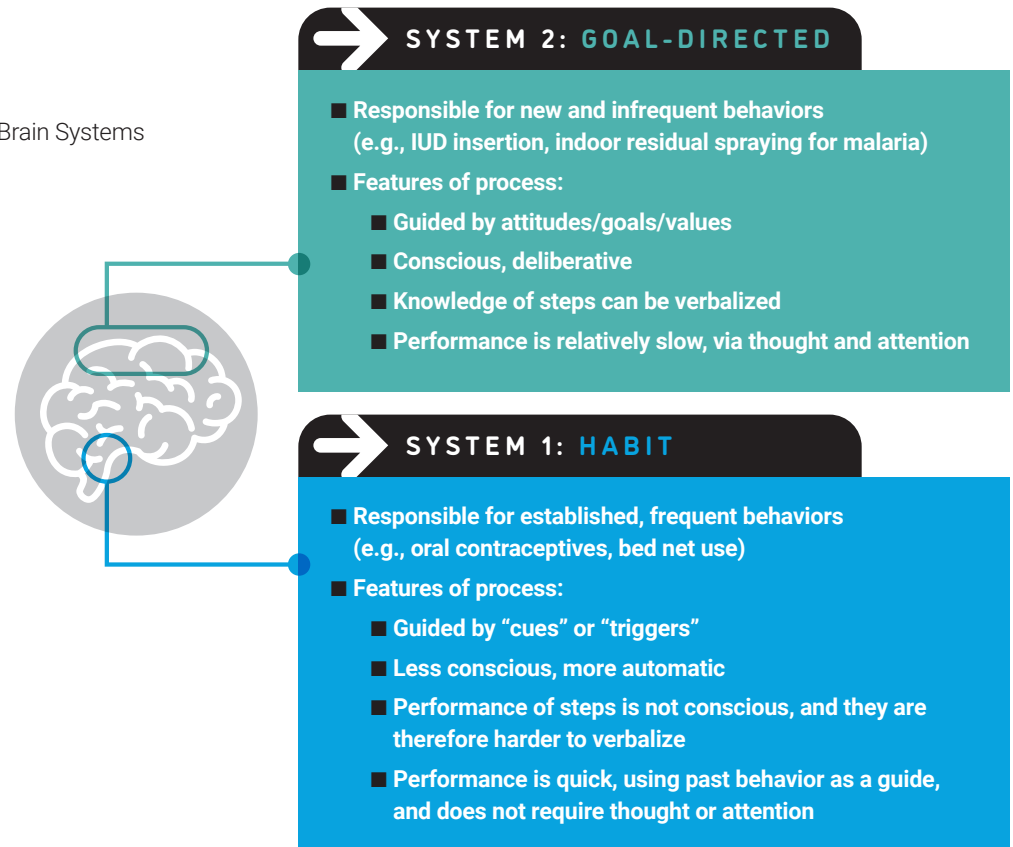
Brain Systems

SYSTEM 2: GOAL-DIRECTED

■ Responsible for new and infrequent behaviors (e.g., IUD insertion, indoor residual spraying for malaria)

■ Features of process:

■ Guided by attitudes/goals/values

■ Conscious, deliberative

■ Knowledge of steps can be verbalized

■ Performance is relatively slow, via thought and attention

SYSTEM 1: HABIT

■ Responsible for established, frequent behaviors (e.g., oral contraceptives, bed net use)

■ Features of process:

■ Guided by "cues" or "triggers"

■ Less conscious, more automatic

■ Performance of steps is not conscious, and they are therefore harder to verbalize

■ Performance is quick, using past behavior as a guide, and does not require thought or attention